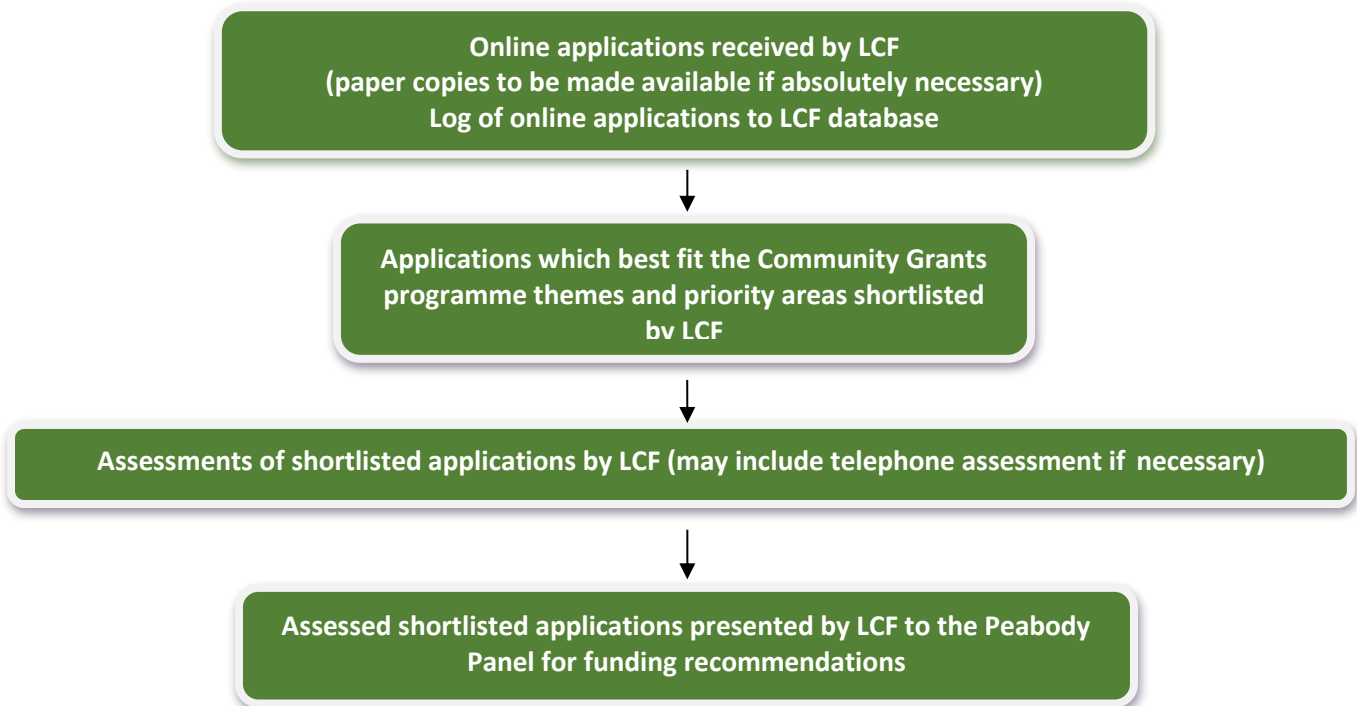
Online applications received by LCF
(paper copies to be made available if absolutely necessary)
Log of online applications to LCF database

Applications which best fit the Community Grants programme themes and priority areas shortlisted by LCF

Assessments of shortlisted applications by LCF (may include telephone assessment if necessary)

Assessed shortlisted applications presented by LCF to the Peabody Panel for funding recommendations